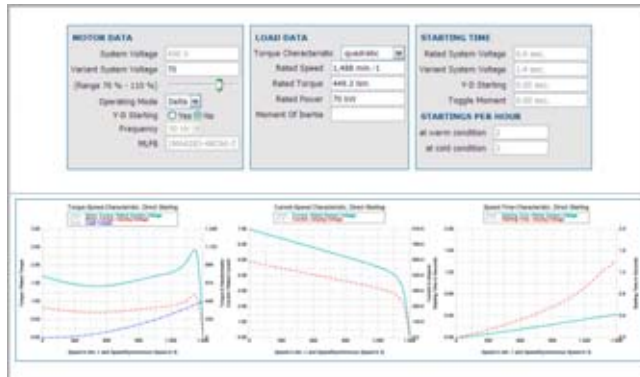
MOTOR DATA

System Voltage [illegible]

Variant System Voltage 70

(Range 70 % - 110 %)

Operating Mode Delta

Y-D Starting Yes No

Frequency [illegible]

MLFB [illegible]

LOAD DATA

Torque Characteristic quadratic

Rated Speed 1,488 min-1

Rated Torque 449.3 Nm

Rated Power 70 kW

Moment Of Inertia

STARTING TIME

Rated System Voltage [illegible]

Variant System Voltage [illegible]

Y-D Starting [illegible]

Toggle Moment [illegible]

STARTINGS PER HOUR

at warm condition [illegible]

at cold condition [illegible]

Torque-Speed Characteristic, Direct Starting

Current-Speed Characteristic, Direct Starting

Speed-Time Characteristic, Direct Starting